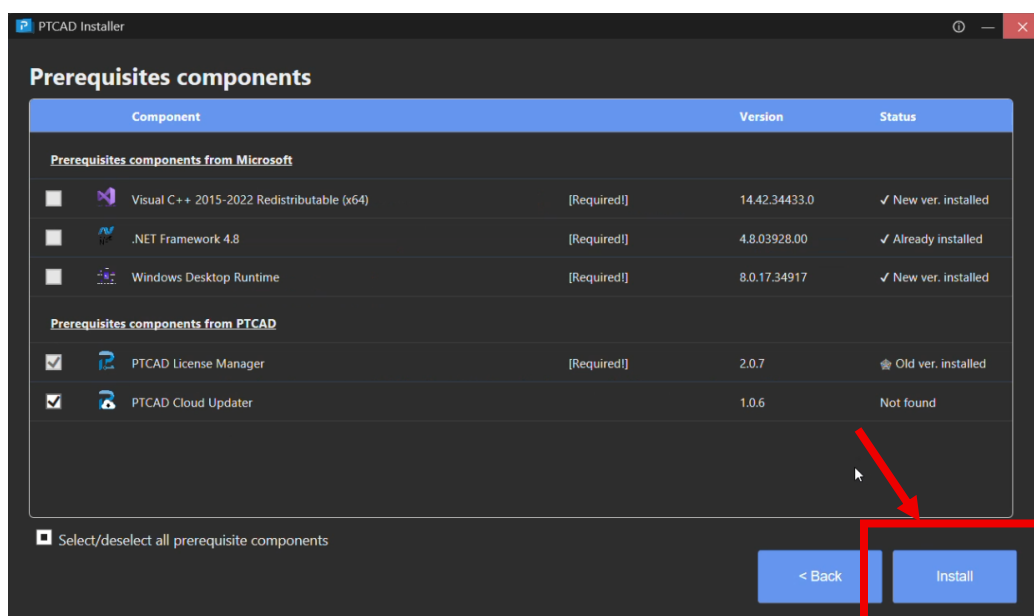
PTCAD Installer

Prerequisites components

| | Component | | Version | Status |
|---|---|---|---|---|
| | Prerequisites components from Microsoft | | | |
| | Visual C++ 2015-2022 Redistributable (x64) | [Required!] | 14.42.34433.0 | ✓ New ver. installed |
| | .NET Framework 4.8 | [Required!] | 4.8.03928.00 | ✓ Already installed |
| | Windows Desktop Runtime | [Required!] | 8.0.17.34917 | ✓ New ver. installed |
| | Prerequisites components from PTCAD | | | |
| ✓ | PTCAD License Manager | [Required!] | 2.0.7 | Old ver. installed |
| ✓ | PTCAD Cloud Updater | | 1.0.6 | Not found |

Select/deselect all prerequisite components

< Back

Install